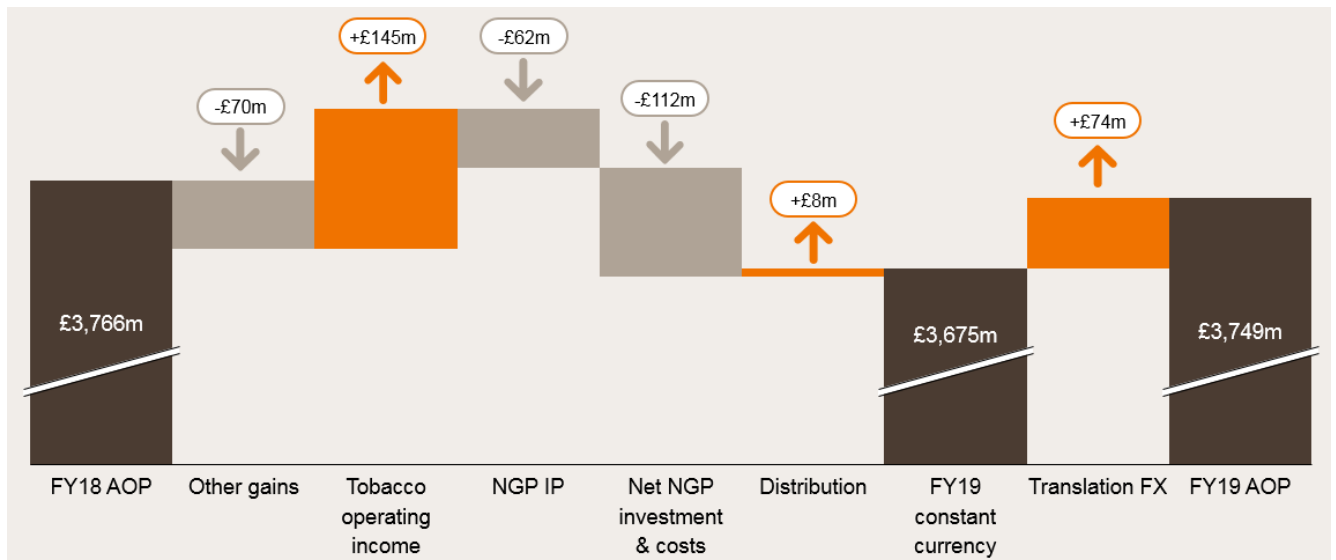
-£70m
+£145m
-£62m
-£112m
+£8m
+£74m

£3,766m
£3,675m
£3,749m

| FY18 AOP | Other gains | Tobacco operating income | NGP IP | Net NGP investment & costs | Distribution | FY19 constant currency | Translation FX | FY19 AOP |
|---|---|---|---|---|---|---|---|---|